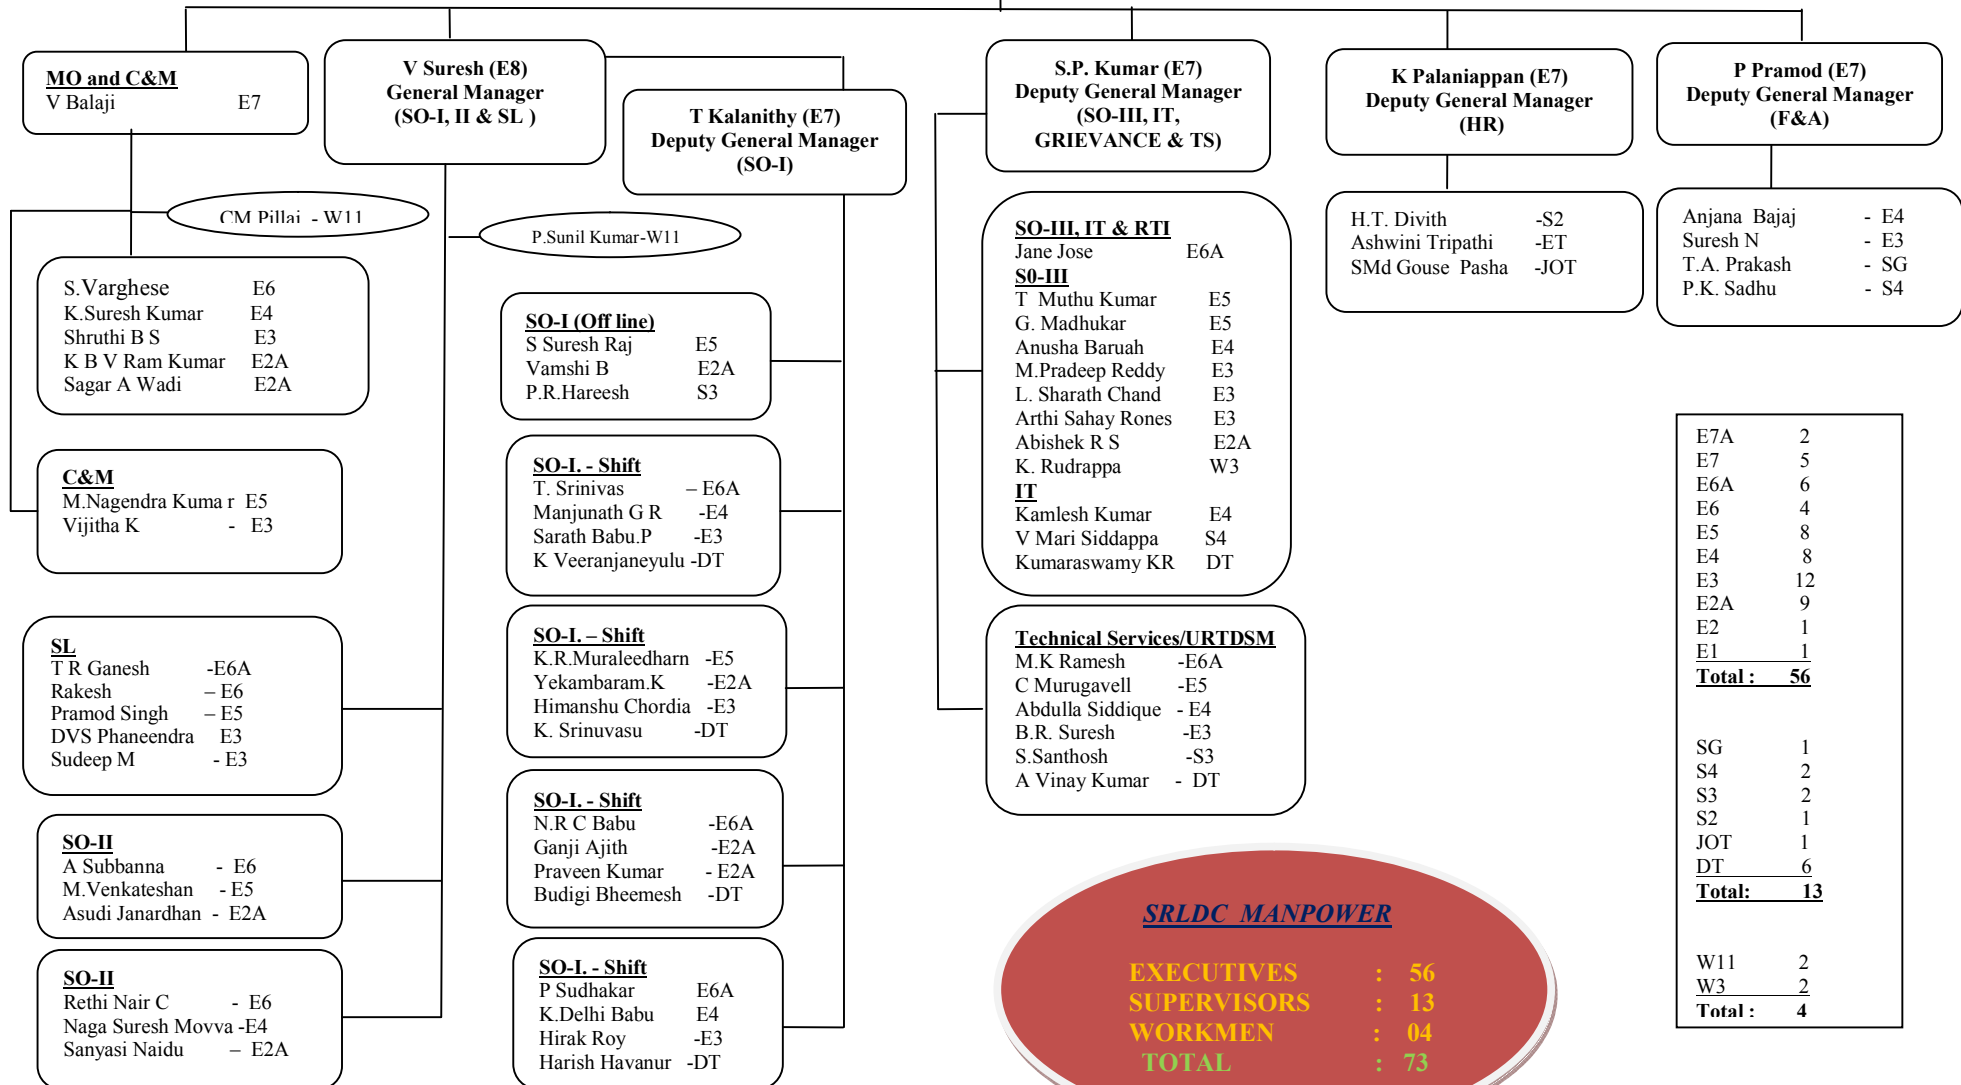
MO and C&M
V Balaji E7

V Suresh (E8)
General Manager
(SO-I, II & SL )

T Kalanithy (E7)
Deputy General Manager
(SO-I)

S.P. Kumar (E7)
Deputy General Manager
(SO-III, IT, GRIEVANCE & TS)

K Palaniappan (E7)
Deputy General Manager
(HR)

P Pramod (E7)
Deputy General Manager
(F&A)

CM Pillai - W11

P.Sunil Kumar-W11

S.Varghese E6
K.Suresh Kumar E4
Shruthi B S E3
K B V Ram Kumar E2A
Sagar A Wadi E2A

C&M
M.Nagendra Kuma r E5
Vijitha K - E3

SL
T R Ganesh -E6A
Rakesh – E6
Pramod Singh – E5
DVS Phaneendra E3
Sudeep M - E3

SO-II
A Subbanna - E6
M.Venkateshan - E5
Asudi Janardhan - E2A

SO-II
Rethi Nair C - E6
Naga Suresh Movva -E4
Sanyasi Naidu – E2A

SO-I (Off line)
S Suresh Raj E5
Vamshi B E2A
P.R.Hareesh S3

SO-I. - Shift
T. Srinivas – E6A
Manjunath G R -E4
Sarath Babu.P -E3
K Veeranjaneyulu -DT

SO-I. – Shift
K.R.Muraleedharn -E5
Yekambaram.K -E2A
Himanshu Chordia -E3
K. Srinuvasu -DT

SO-I. - Shift
N.R C Babu -E6A
Ganji Ajith -E2A
Praveen Kumar - E2A
Budigi Bheemesh -DT

SO-I. - Shift
P Sudhakar E6A
K.Delhi Babu E4
Hirak Roy -E3
Harish Havanur -DT

SO-III, IT & RTI
Jane Jose E6A
S0-III
T Muthu Kumar E5
G. Madhukar E5
Anusha Baruah E4
M.Pradeep Reddy E3
L. Sharath Chand E3
Arthi Sahay Rones E3
Abishek R S E2A
K. Rudrappa W3
IT
Kamlesh Kumar E4
V Mari Siddappa S4
Kumaraswamy KR DT

Technical Services/URTDSM
M.K Ramesh -E6A
C Murugavell -E5
Abdulla Siddique - E4
B.R. Suresh -E3
S.Santhosh -S3
A Vinay Kumar - DT

H.T. Divith -S2
Ashwini Tripathi -ET
SMd Gouse Pasha -JOT

Anjana Bajaj - E4
Suresh N - E3
T.A. Prakash - SG
P.K. Sadhu - S4

| | |
|---|---|
| E7A | 2 |
| E7 | 5 |
| E6A | 6 |
| E6 | 4 |
| E5 | 8 |
| E4 | 8 |
| E3 | 12 |
| E2A | 9 |
| E2 | 1 |
| E1 | 1 |
| Total : | 56 |
| SG | 1 |
| S4 | 2 |
| S3 | 2 |
| S2 | 1 |
| JOT | 1 |
| DT | 6 |
| Total: | 13 |
| W11 | 2 |
| W3 | 2 |
| Total : | 4 |

SRLDC MANPOWER
EXECUTIVES : 56
SUPERVISORS : 13
WORKMEN : 04
TOTAL : 73